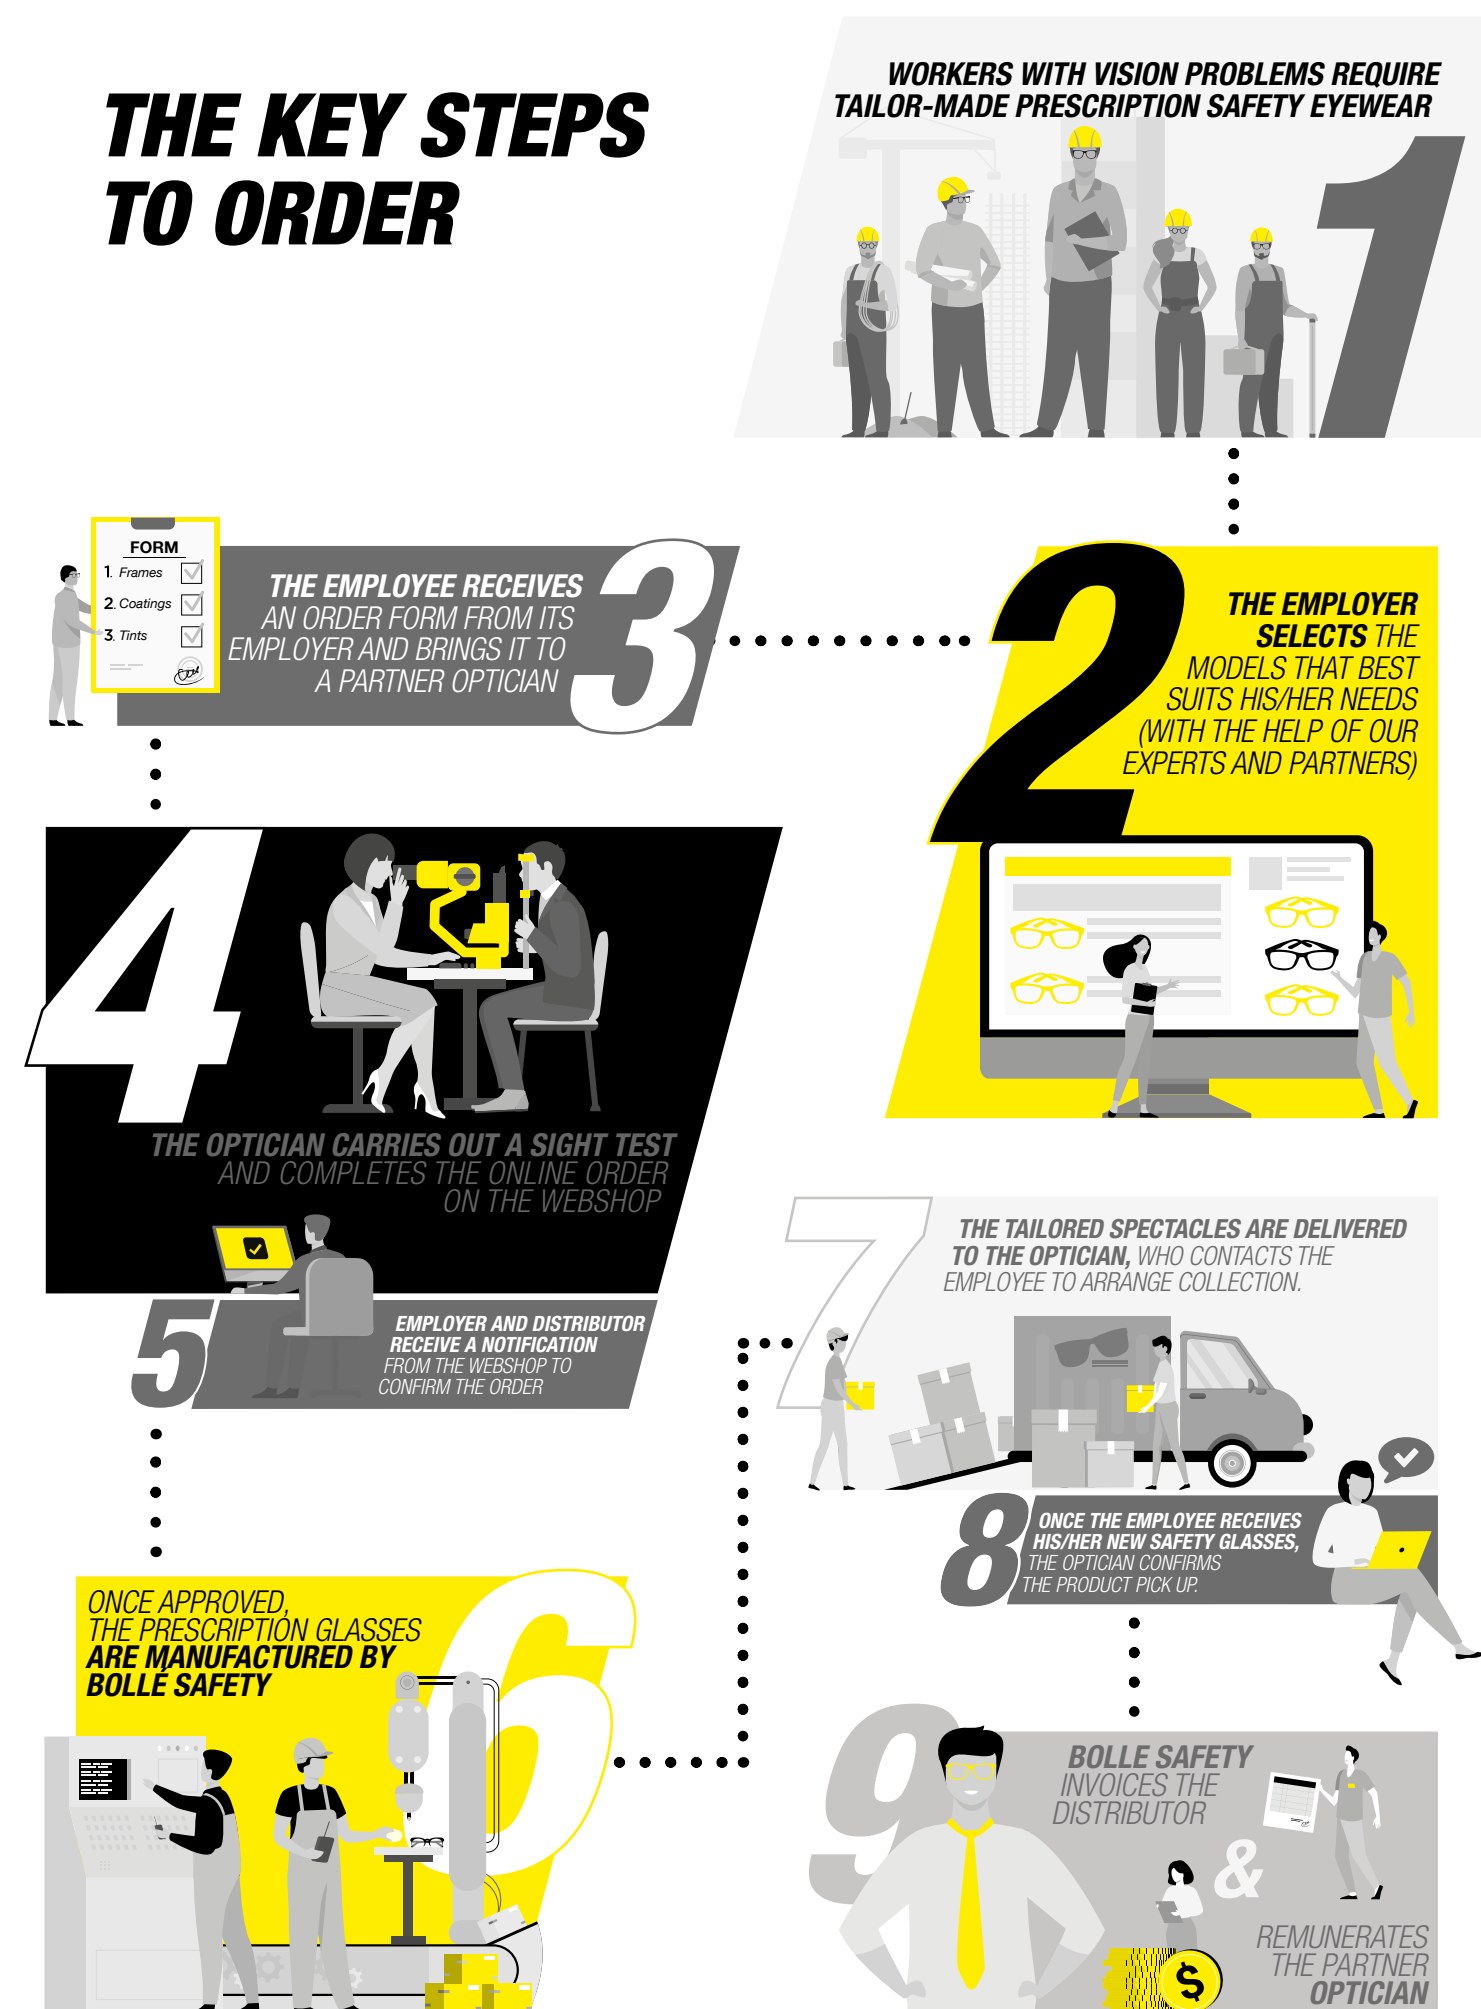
THE KEY STEPS TO ORDER

WORKERS WITH VISION PROBLEMS REQUIRE TAILOR-MADE PRESCRIPTION SAFETY EYEWEAR

1

2

THE EMPLOYER SELECTS THE MODELS THAT BEST SUITS HIS/HER NEEDS (WITH THE HELP OF OUR EXPERTS AND PARTNERS)

FORM
1. Frames
2. Coatings
3. Tints

THE EMPLOYEE RECEIVES AN ORDER FORM FROM ITS EMPLOYER AND BRINGS IT TO A PARTNER OPTICIAN

3

4

THE OPTICIAN CARRIES OUT A SIGHT TEST AND COMPLETES THE ONLINE ORDER ON THE WEBSHOP

5

EMPLOYER AND DISTRIBUTOR RECEIVE A NOTIFICATION FROM THE WEBSHOP TO CONFIRM THE ORDER

7

THE TAILORED SPECTACLES ARE DELIVERED TO THE OPTICIAN, WHO CONTACTS THE EMPLOYEE TO ARRANGE COLLECTION.

8

ONCE THE EMPLOYEE RECEIVES HIS/HER NEW SAFETY GLASSES, THE OPTICIAN CONFIRMS THE PRODUCT PICK UP.

ONCE APPROVED, THE PRESCRIPTION GLASSES ARE MANUFACTURED BY BOLLÉ SAFETY

6

9

BOLLE SAFETY INVOICES THE DISTRIBUTOR

&

REMUNERATES THE PARTNER OPTICIAN

$